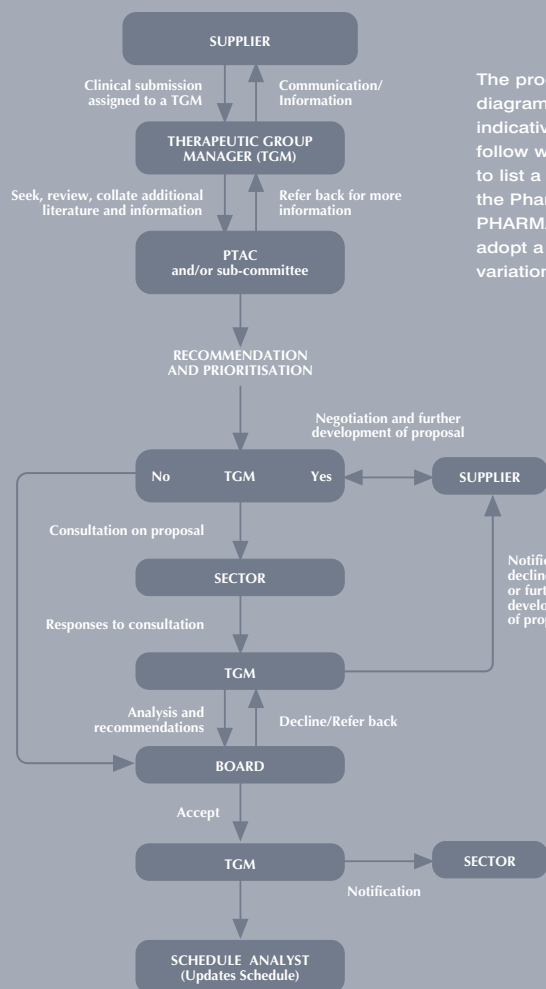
SUPPLIER

Clinical submission assigned to a TGM

Communication/ Information

THERAPEUTIC GROUP MANAGER (TGM)

Seek, review, collate additional literature and information

Refer back for more information

PTAC and/or sub-committee

RECOMMENDATION AND PRIORITISATION

Negotiation and further development of proposal

No TGM Yes

SUPPLIER

Consultation on proposal

SECTOR

Notific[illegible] declin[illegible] or furt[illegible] develo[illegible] of prop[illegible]

Responses to consultation

TGM

Analysis and recommendations

Decline/Refer back

BOARD

Accept

TGM

SECTOR

Notification

SCHEDULE ANALYST (Updates Schedule)

The pro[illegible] diagram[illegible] indicativ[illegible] follow w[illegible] to list a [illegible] the Phar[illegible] PHARM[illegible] adopt a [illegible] variation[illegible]